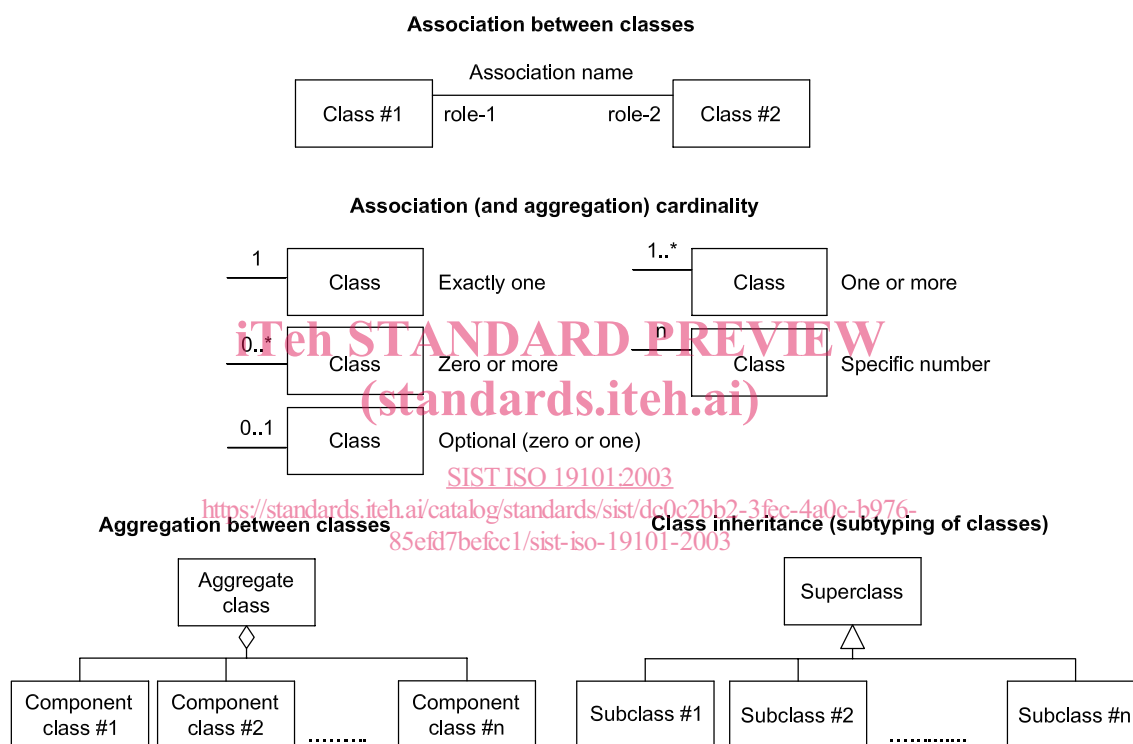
Association between classes

Association name

Class #1 role-1 role-2 Class #2

Association (and aggregation) cardinality

1 Class Exactly one

1..* Class One or more

0..* Class Zero or more

n Class Specific number

0..1 Class Optional (zero or one)

iTeh STANDARD PREVIEW
(standards.iteh.ai)
SIST ISO 19101:2003
https://standards.iteh.ai/catalog/standards/sist/dc0c2bb2-3fec-4a0c-b976-85efd7befcc1/sist-iso-19101-2003

Aggregation between classes

Aggregate class

Component class #1 Component class #2 ........ Component class #n

Class inheritance (subtyping of classes)

Superclass

Subclass #1 Subclass #2 ........... Subclass #n